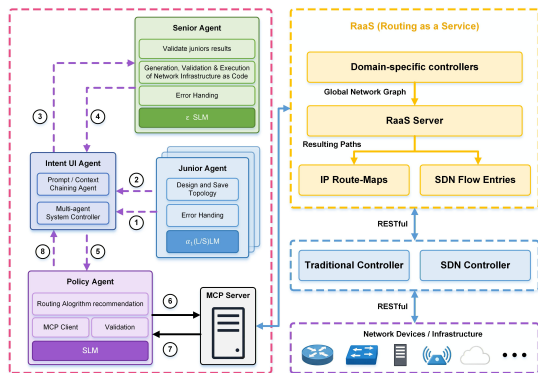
Senior Agent

Validate juniors results

Generation, Validation & Execution of Network Infrastructure as Code

Error Handing

$\varepsilon$ SLM

3

4

Intent UI Agent

Prompt / Context Chaining Agent

Multi-agent System Controller

2

1

Junior Agent

Design and Save Topology

Error Handing

$\alpha_i$(L/S)LM

8

5

Policy Agent

Routing Alogrithm recommendation

MCP Client

Validation

SLM

6

7

MCP Server

RaaS (Routing as a Service)

Domain-specific controllers

Global Network Graph

RaaS Server

Resulting Paths

IP Route-Maps

SDN Flow Entries

RESTful

Traditional Controller

SDN Controller

RESTful

Network Devices / Infrastructure